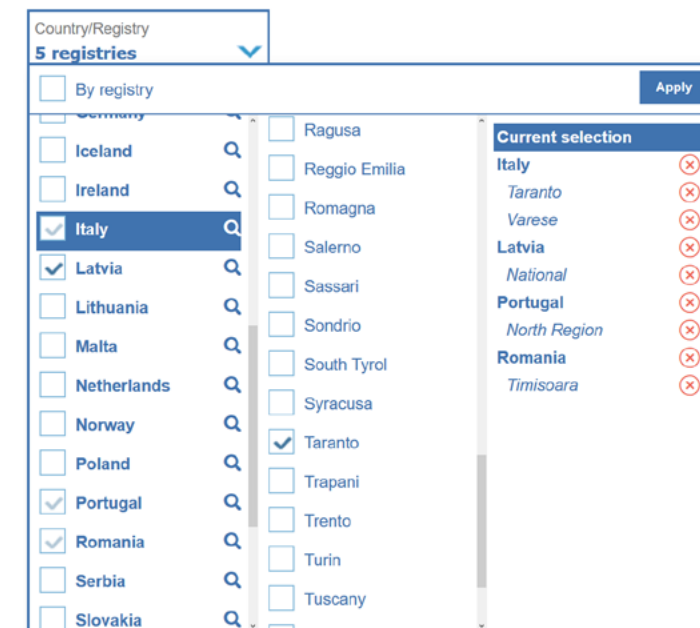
Country/Registry
5 registries

By registry

Apply

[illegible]
Iceland
Ireland
Italy
Latvia
Lithuania
Malta
Netherlands
Norway
Poland
Portugal
Romania
Serbia
Slovakia

Ragusa
Reggio Emilia
Romagna
Salerno
Sassari
Sondrio
South Tyrol
Syracusa
Taranto
Trapani
Trento
Turin
Tuscany

Current selection
Italy
Taranto
Varese
Latvia
National
Portugal
North Region
Romania
Timisoara